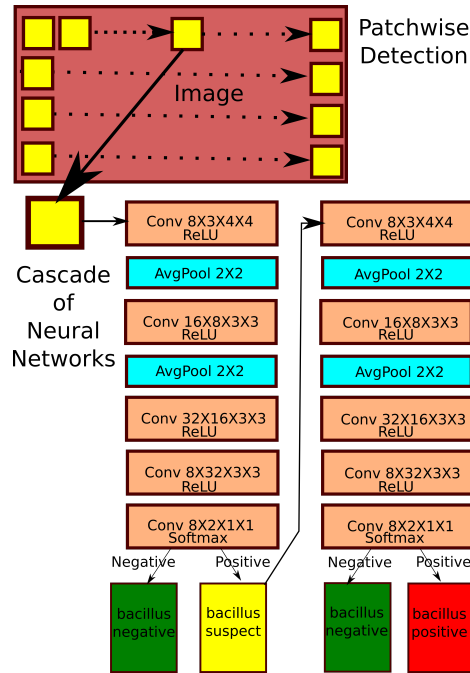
Patchwise
Detection

Image

Cascade
of
Neural
Networks

Conv 8X3X4X4
ReLU

AvgPool 2X2

Conv 16X8X3X3
ReLU

AvgPool 2X2

Conv 32X16X3X3
ReLU

Conv 8X32X3X3
ReLU

Conv 8X2X1X1
Softmax

Negative

Positive

bacillus
negative

bacillus
suspect

Conv 8X3X4X4
ReLU

AvgPool 2X2

Conv 16X8X3X3
ReLU

AvgPool 2X2

Conv 32X16X3X3
ReLU

Conv 8X32X3X3
ReLU

Conv 8X2X1X1
Softmax

Negative

Positive

bacillus
negative

bacillus
positive